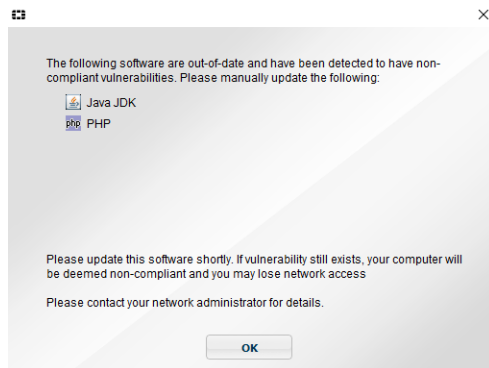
×

The following software are out-of-date and have been detected to have non-compliant vulnerabilities. Please manually update the following:

Java JDK
php PHP

Please update this software shortly. If vulnerability still exists, your computer will be deemed non-compliant and you may lose network access

Please contact your network administrator for details.

OK